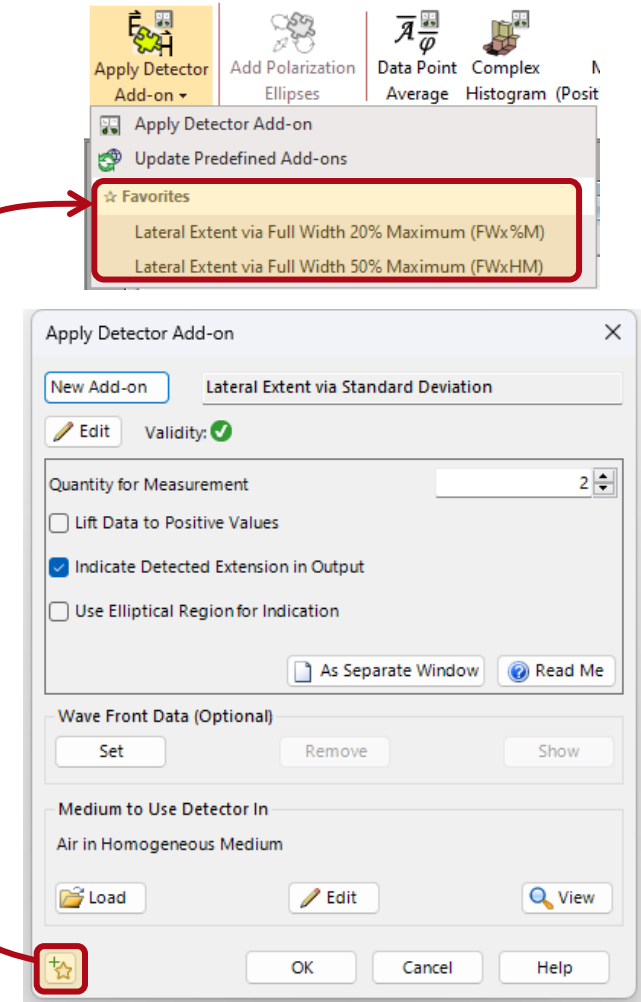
Apply Detector Add-on ▾

Add Polarization Ellipses

Data Point Average

Complex Histogram

M (Positi

Apply Detector Add-on

Update Predefined Add-ons

☆ Favorites

Lateral Extent via Full Width 20% Maximum (FWx%M)

Lateral Extent via Full Width 50% Maximum (FWxHM)

Apply Detector Add-on

New Add-on

Lateral Extent via Standard Deviation

Edit

Validity:

Quantity for Measurement

2

Lift Data to Positive Values

Indicate Detected Extension in Output

Use Elliptical Region for Indication

As Separate Window

Read Me

Wave Front Data (Optional)

Set

Remove

Show

Medium to Use Detector In

Air in Homogeneous Medium

Load

Edit

View

OK

Cancel

Help